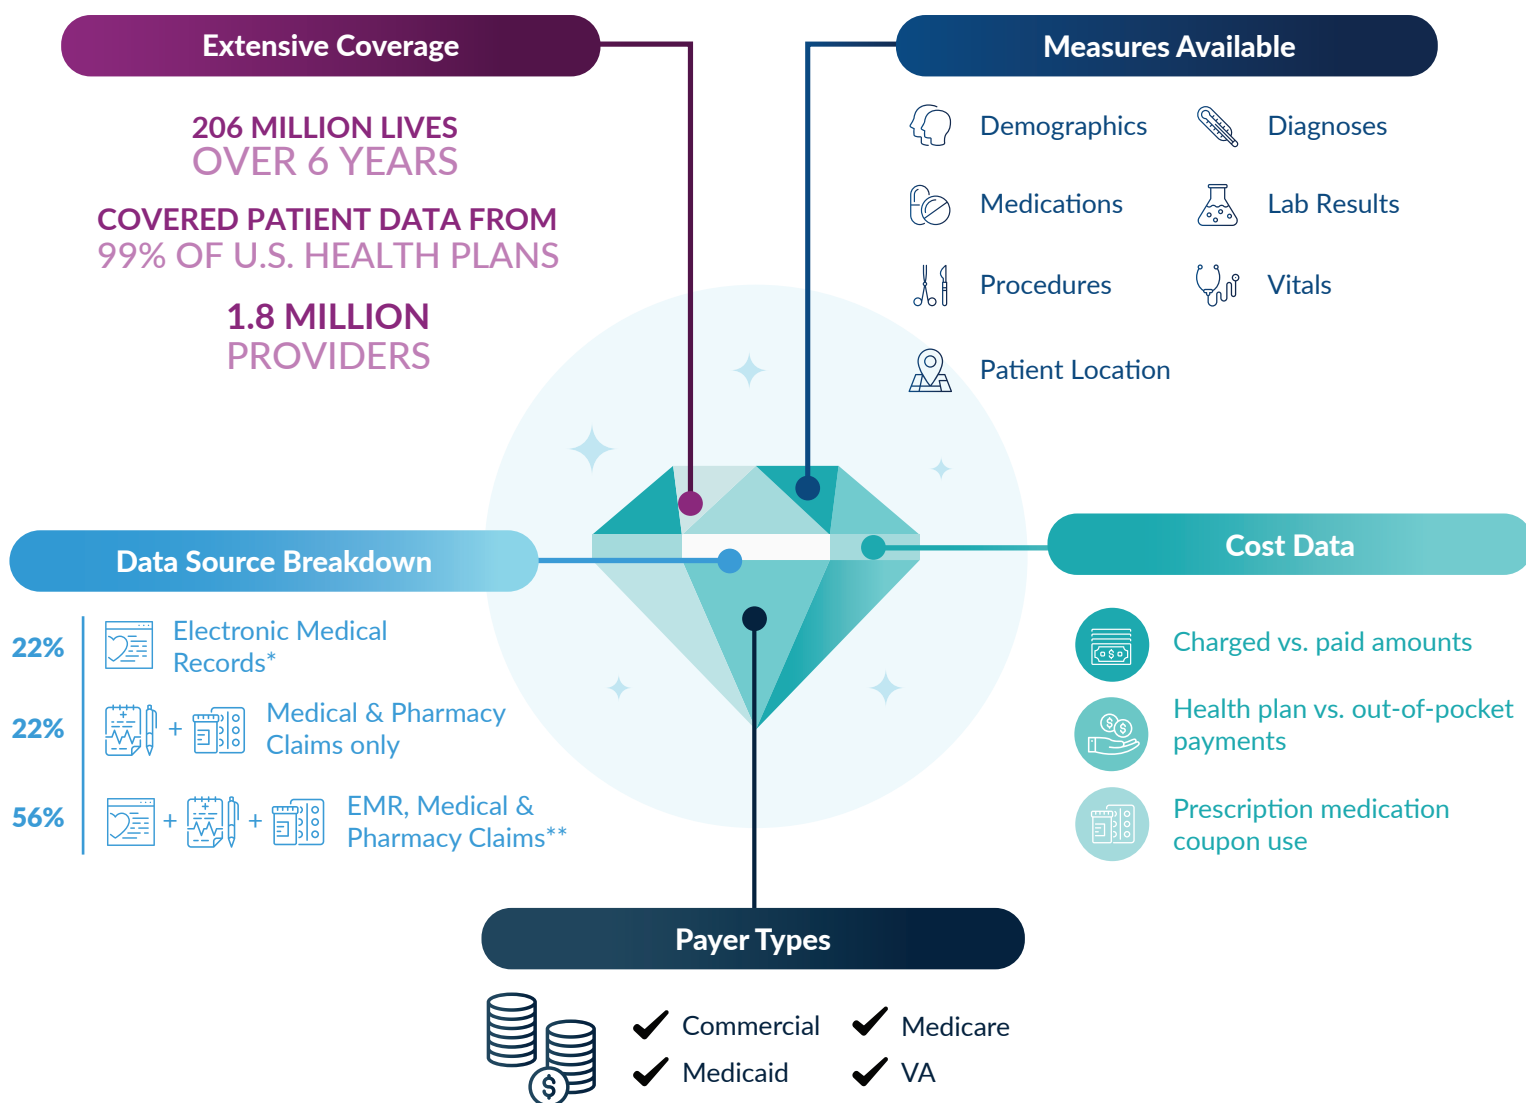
Extensive Coverage

206 MILLION LIVES
OVER 6 YEARS

COVERED PATIENT DATA FROM
99% OF U.S. HEALTH PLANS

1.8 MILLION
PROVIDERS

Measures Available

Demographics
Diagnoses
Medications
Lab Results
Procedures
Vitals
Patient Location

Data Source Breakdown

22% Electronic Medical Records*

22% + Medical & Pharmacy Claims only

56% + + EMR, Medical & Pharmacy Claims**

Cost Data

Charged vs. paid amounts

Health plan vs. out-of-pocket payments

Prescription medication coupon use

Payer Types

Commercial
Medicare
Medicaid
VA